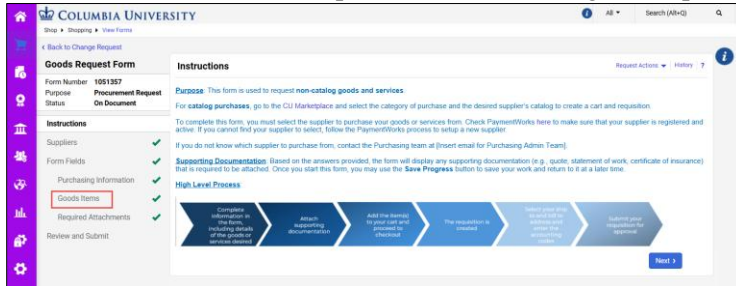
COLUMBIA UNIVERSITY

All ▾ Search (Alt+Q)

Shop ▸ Shopping ▸ View Forms

‹ Back to Change Request

Goods Request Form

Form Number 1051357
Purpose Procurement Request
Status On Document

Instructions

Suppliers

Form Fields

Purchasing Information

Goods Items

Required Attachments

Review and Submit

Instructions

Request Actions ▾ | History | ?

Purpose: This form is used to request non-catalog goods and services.

For catalog purchases, go to the CU Marketplace and select the category of purchase and the desired supplier's catalog to create a cart and requisition.

To complete this form, you must select the supplier to purchase your goods or services from. Check PaymentWorks here to make sure that your supplier is registered and active. If you cannot find your supplier to select, follow the PaymentWorks process to setup a new supplier.

If you do not know which supplier to purchase from, contact the Purchasing team at [Insert email for Purchasing Admin Team].

Supporting Documentation: Based on the answers provided, the form will display any supporting documentation (e.g., quote, statement of work, certificate of insurance) that is required to be attached. Once you start this form, you may use the Save Progress button to save your work and return to it at a later time.

High Level Process

Complete information in the form, including details of the goods or services desired

Attach supporting documentation

Add the item(s) to your cart and proceed to checkout

The requisition is created

Select your ship to and bill to address and enter the accounting codes

Submit your requisition for approval

Next ›